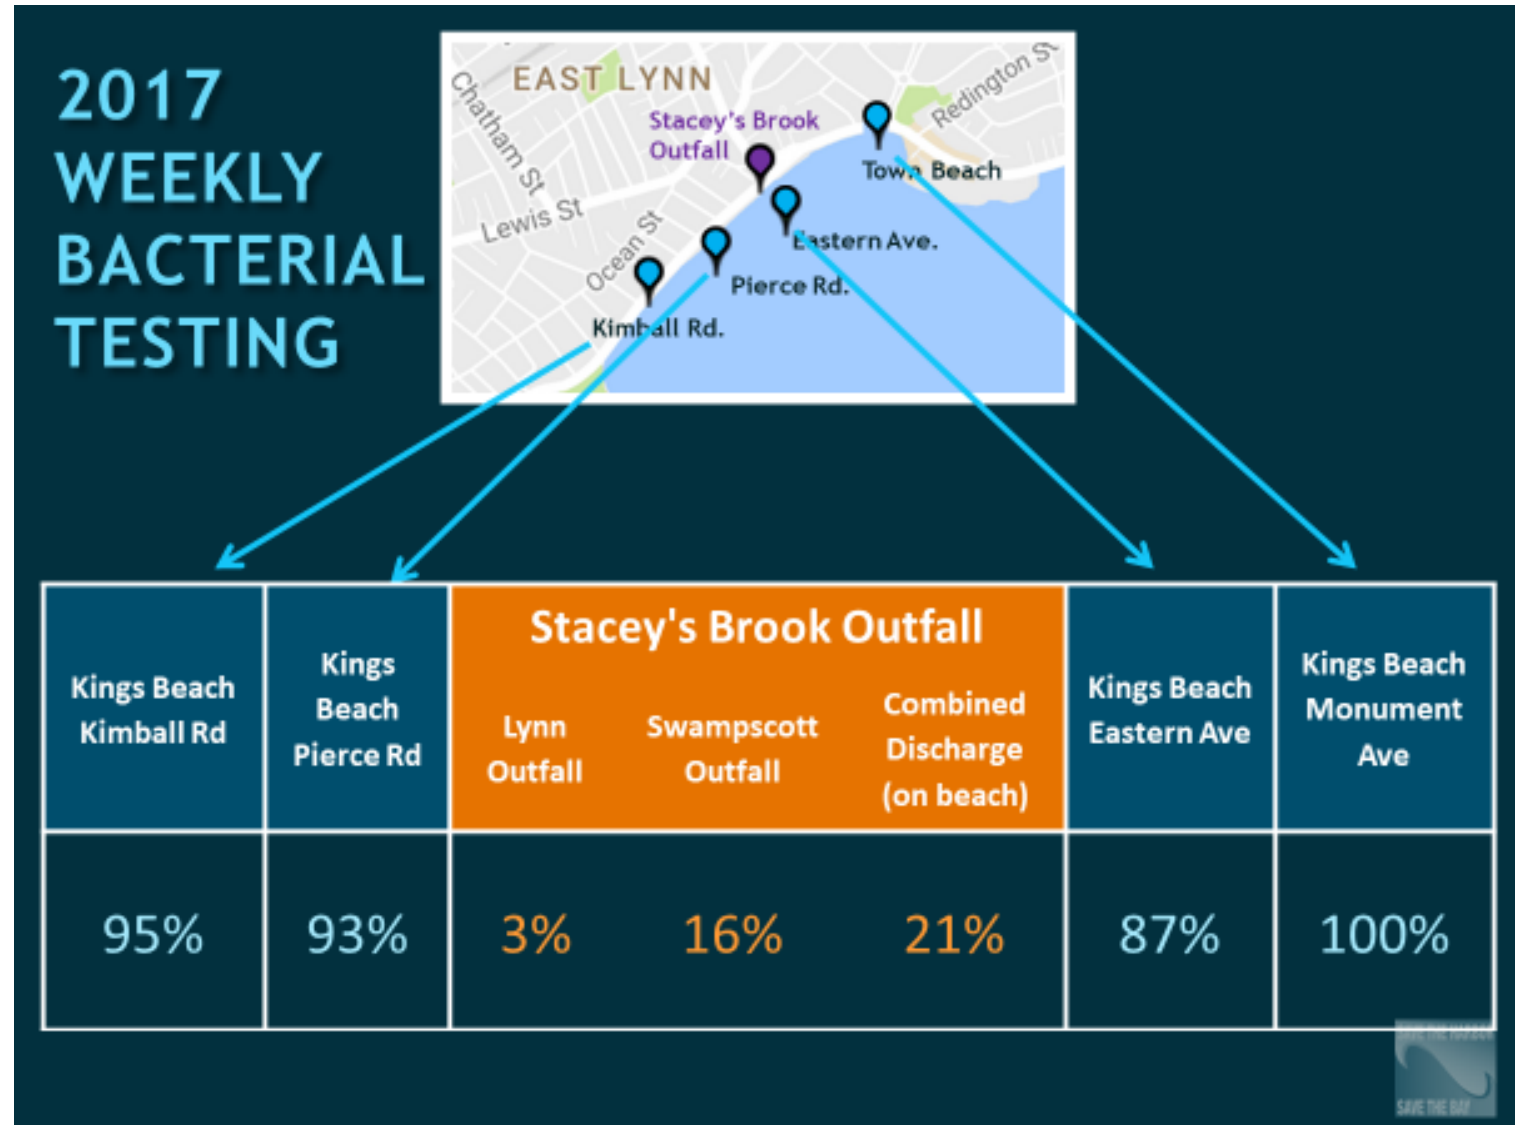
2017 WEEKLY BACTERIAL TESTING

EAST LYNN
Chatham St
Lewis St
Ocean St
Redington St
Stacey's Brook Outfall
Town Beach
Eastern Ave.
Pierce Rd.
Kimball Rd.

| Kings Beach Kimball Rd | Kings Beach Pierce Rd | Stacey's Brook Outfall: Lynn Outfall | Stacey's Brook Outfall: Swampscott Outfall | Stacey's Brook Outfall: Combined Discharge (on beach) | Kings Beach Eastern Ave | Kings Beach Monument Ave |
|---|---|---|---|---|---|---|
| 95% | 93% | 3% | 16% | 21% | 87% | 100% |

SAVE THE HARBOR SAVE THE BAY